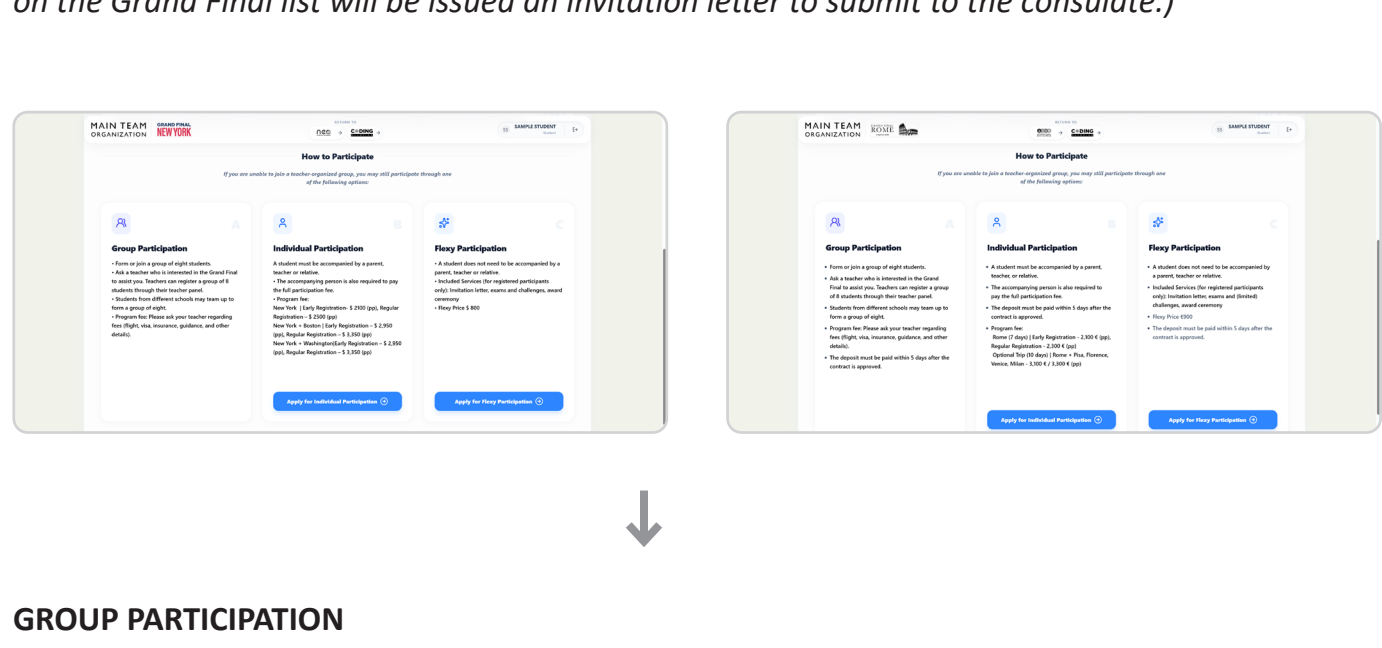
on the Grand Final list will be issued an invitation letter to submit to the consulate.)

MAIN TEAM ORGANIZATION GRAND FINAL NEW YORK

RETURN TO

SAMPLE STUDENT

How to Participate

If you are unable to join a teacher-organized group, you may still participate through one of the following options:

A

Group Participation

• Form or join a group of eight students.
• Ask a teacher who is interested in the Grand Final to assist you. Teachers can register a group of 8 students through their teacher panel.
• Students from different schools may team up to form a group of eight.
• Program fee: Please ask your teacher regarding fees (flight, visa, insurance, guidance, and other details).

B

Individual Participation

A student must be accompanied by a parent, teacher or relative.
• The accompanying person is also required to pay the full participation fee.
• Program fee:
New York | Early Registration- $ 2100 (pp), Regular Registration – $ 2500 (pp)
New York + Boston | Early Registration – $ 2,950 (pp), Regular Registration – $ 3,350 (pp)
New York + Washington(Early Registration – $ 2,950 (pp), Regular Registration – $ 3,350 (pp)

Apply for Individual Participation

C

Flexy Participation

• A student does not need to be accompanied by a parent, teacher or relative.
• Included Services (for registered participants only): Invitation letter, exams and challenges, award ceremony
• Flexy Price $ 800

Apply for Flexy Participation

MAIN TEAM ORGANIZATION ROME

RETURN TO

SAMPLE STUDENT

How to Participate

If you are unable to join a teacher-organized group, you may still participate through one of the following options:

A

Group Participation

• Form or join a group of eight students.
• Ask a teacher who is interested in the Grand Final to assist you. Teachers can register a group of 8 students through their teacher panel.
• Students from different schools may team up to form a group of eight.
• Program fee: Please ask your teacher regarding fees (flight, visa, insurance, guidance, and other details).
• The deposit must be paid within 5 days after the contract is approved.

B

Individual Participation

• A student must be accompanied by a parent, teacher, or relative.
• The accompanying person is also required to pay the full participation fee.
• The deposit must be paid within 5 days after the contract is approved.
• Program fee:
Rome (7 days) | Early Registration – 2,100 € (pp), Regular Registration – 2,300 € (pp)
Optional Trip (10 days) | Rome + Pisa, Florence, Venice, Milan – 3,100 € / 3,300 € (pp)

Apply for Individual Participation

C

Flexy Participation

• A student does not need to be accompanied by a parent, teacher or relative.
• Included Services (for registered participants only): Invitation letter, exams and (limited) challenges, award ceremony
• Flexy Price €900
• The deposit must be paid within 5 days after the contract is approved.

Apply for Flexy Participation

GROUP PARTICIPATION